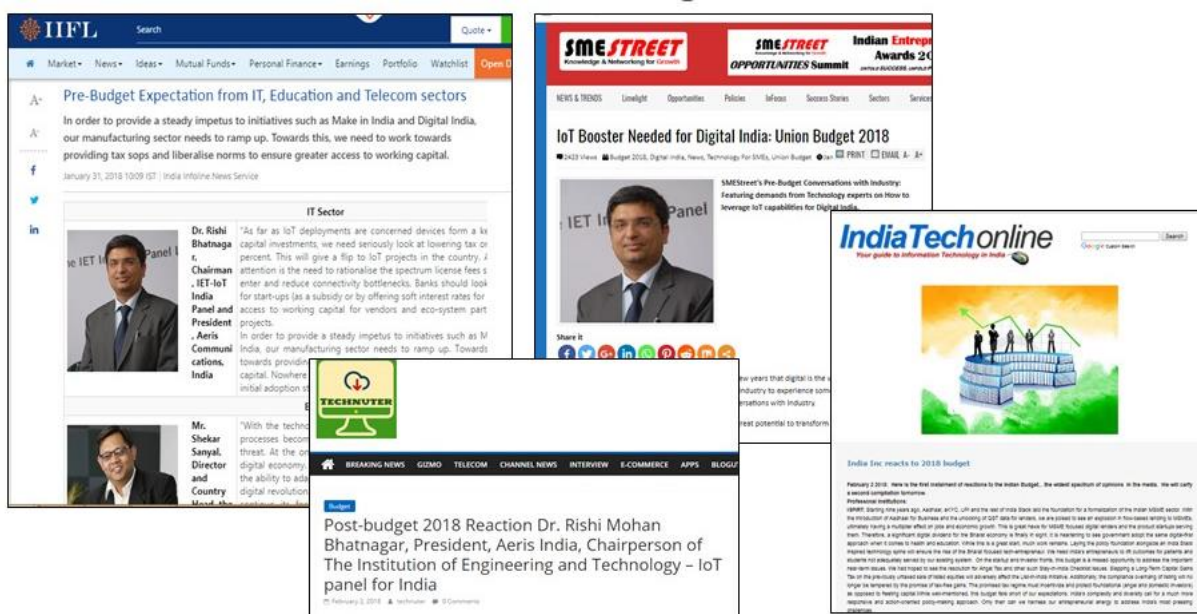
IIFL Search Quote

Market News Ideas Mutual Funds Personal Finance Earnings Portfolio Watchlist Open

A+ A-

Pre-Budget Expectation from IT, Education and Telecom sectors

In order to provide a steady impetus to initiatives such as Make in India and Digital India, our manufacturing sector needs to ramp up. Towards this, we need to work towards providing tax sops and liberalise norms to ensure greater access to working capital.

January 31, 2018 10:09 IST | India Infoline News Service

IT Sector

Dr. Rishi Bhatnagar, Chairman, IET-IoT India Panel and President, Aeris Communications, India

"As far as IoT deployments are concerned devices form a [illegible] capital investments, we need seriously look at lowering tax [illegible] percent. This will give a flip to IoT projects in the country. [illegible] attention is the need to rationalise the spectrum license fees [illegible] enter and reduce connectivity bottlenecks. Banks should look for start-ups (as a subsidy or by offering soft interest rates for access to working capital for vendors and eco-system part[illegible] projects.

In order to provide a steady impetus to initiatives such as M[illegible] India, our manufacturing sector needs to ramp up. Towards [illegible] towards providin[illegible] capital. Nowhere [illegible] initial adoption s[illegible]

Mr. Shekar Sanyal, Director and Country Head, the

"With the techno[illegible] processes becom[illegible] threat. At the on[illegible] digital economy. the ability to ada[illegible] digital revolution

SMESTREET Knowledge & Networking for Growth

SMESTREET OPPORTUNITIES Summit

Indian Entrepr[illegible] Awards 2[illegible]

NEWS & TRENDS Limelight Opportunities Policies InFocus Success Stories Sectors Services

IoT Booster Needed for Digital India: Union Budget 2018

2423 Views Budget 2018, Digital India, News, Technology for SMEs, Union Budget PRINT EMAIL A- A+

SMEStreet's Pre-Budget Conversations with Industry: Featuring demands from Technology experts on How to leverage IoT capabilities for Digital India.

Share it

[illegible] years that digital is the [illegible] industry to experience som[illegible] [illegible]ersations with Industry. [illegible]rest potential to transform

IndiaTechonline
Your guide to Information Technology in India

Search

India Inc reacts to 2018 budget

TECHNUTER

BREAKING NEWS GIZMO TELECOM CHANNEL NEWS INTERVIEW E-COMMERCE APPS BLOGU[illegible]

Budget

Post-budget 2018 Reaction Dr. Rishi Mohan Bhatnagar, President, Aeris India, Chairperson of The Institution of Engineering and Technology – IoT panel for India

February 2, 2018 technuter 0 Comments